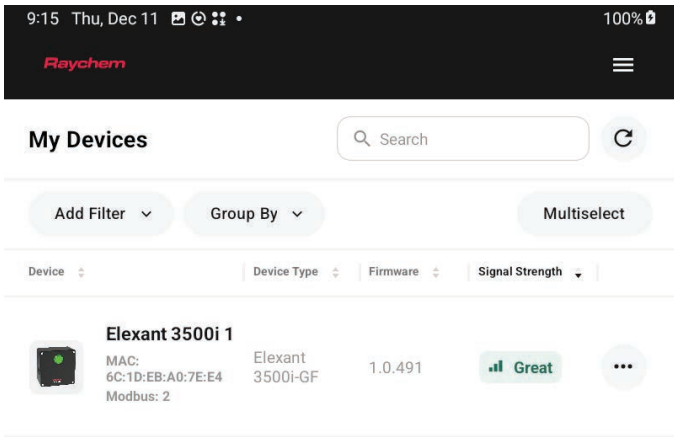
9:15 Thu, Dec 11 • 100%

Raychem

My Devices

Search

Add Filter

Group By

Multiselect

| Device | Device Type | Firmware | Signal Strength |
|---|---|---|---|
| Elexant 3500i 1 MAC: 6C:1D:EB:A0:7E:E4 Modbus: 2 | Elexant 3500i-GF | 1.0.491 | Great |